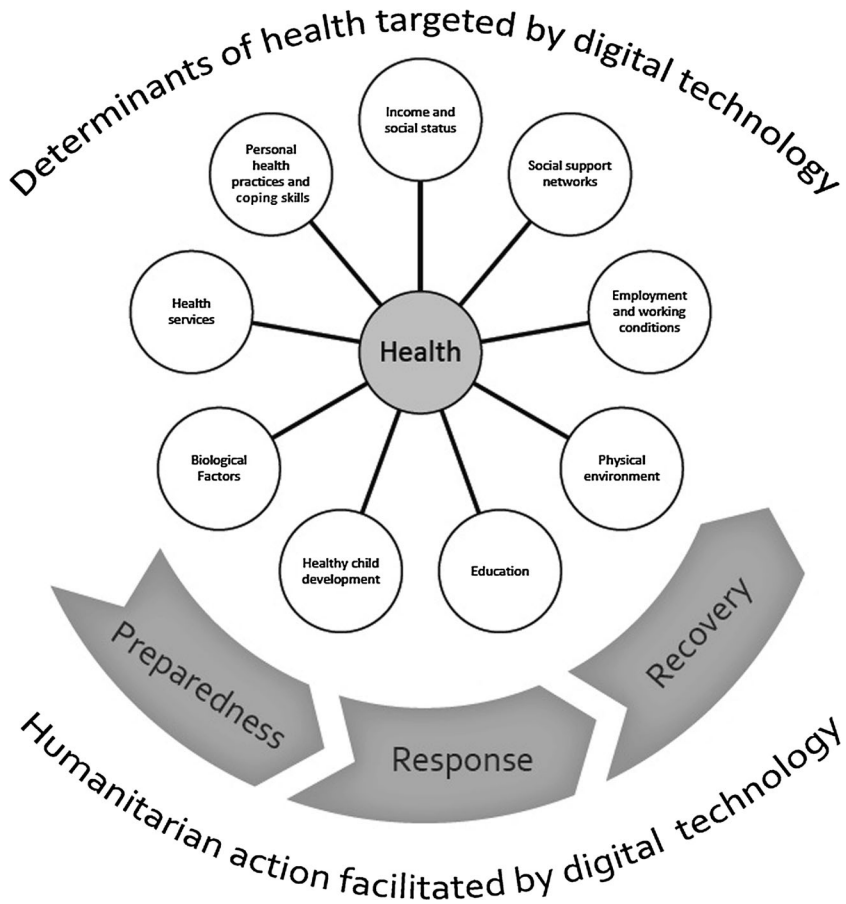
Determinants of health targeted by digital technology

Income and social status

Social support networks

Employment and working conditions

Physical environment

Education

Healthy child development

Biological Factors

Health services

Personal health practices and coping skills

Health

Preparedness

Response

Recovery

Humanitarian action facilitated by digital technology